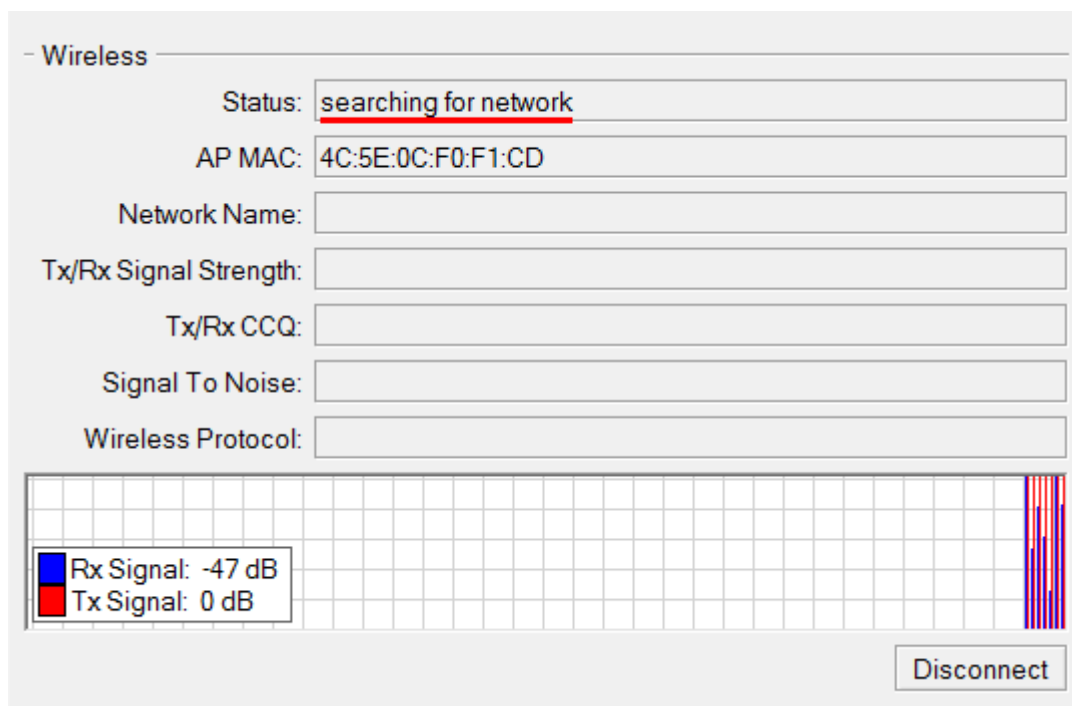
Wireless

Status: searching for network

AP MAC: 4C:5E:0C:F0:F1:CD

Network Name:

Tx/Rx Signal Strength:

Tx/Rx CCQ:

Signal To Noise:

Wireless Protocol:

Rx Signal: -47 dB
Tx Signal: 0 dB

Disconnect